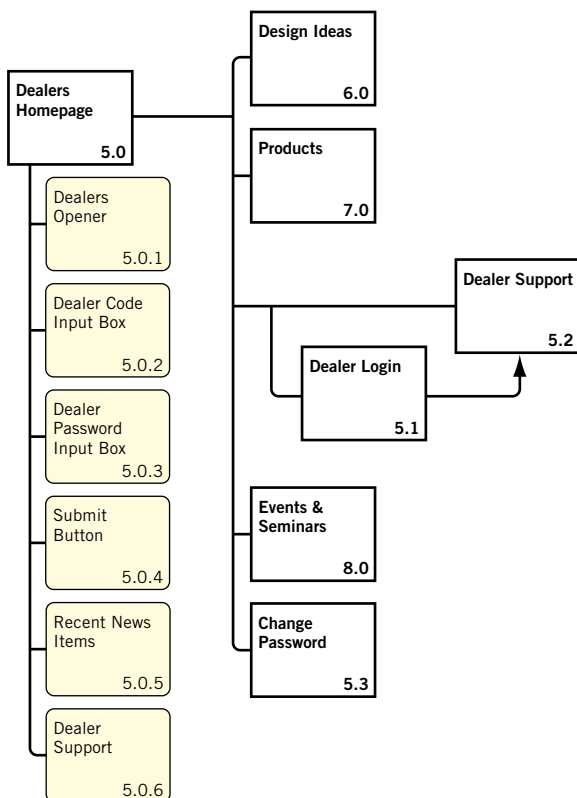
Dealers Homepage
5.0

Dealers Opener
5.0.1

Dealer Code Input Box
5.0.2

Dealer Password Input Box
5.0.3

Submit Button
5.0.4

Recent News Items
5.0.5

Dealer Support
5.0.6

Design Ideas
6.0

Products
7.0

Dealer Support
5.2

Dealer Login
5.1

Events & Seminars
8.0

Change Password
5.3